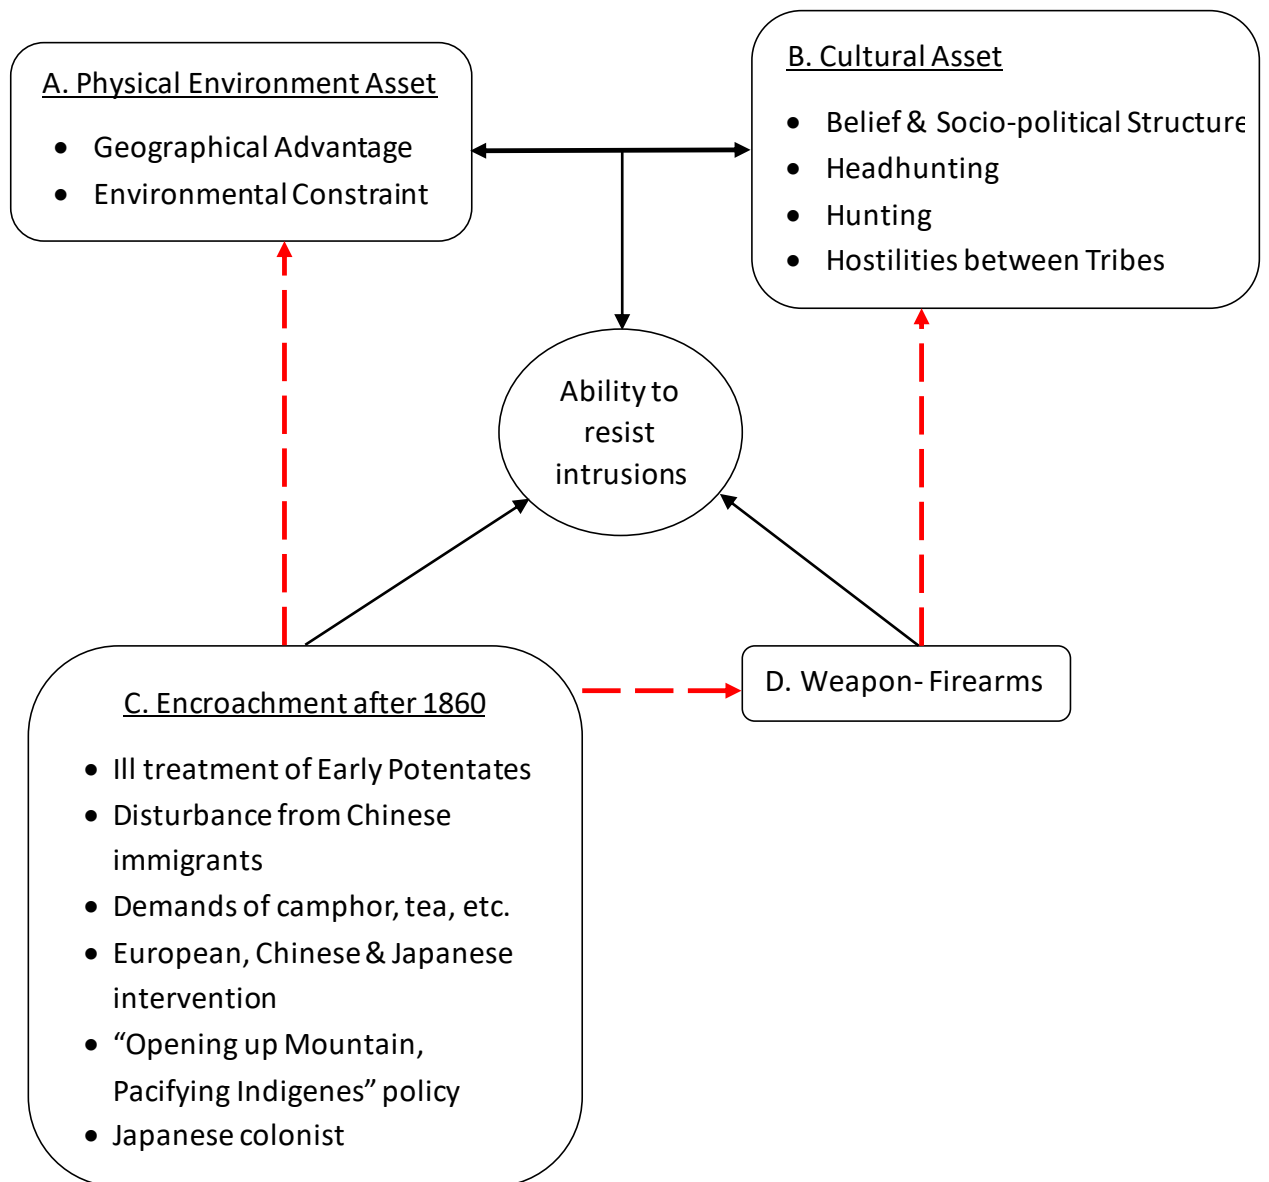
A. Physical Environment Asset

- Geographical Advantage
- Environmental Constraint

B. Cultural Asset

- Belief & Socio-political Structure
- Headhunting
- Hunting
- Hostilities between Tribes

Ability to resist intrusions

C. Encroachment after 1860

- Ill treatment of Early Potentates
- Disturbance from Chinese immigrants
- Demands of camphor, tea, etc.
- European, Chinese & Japanese intervention
- “Opening up Mountain, Pacifying Indigenes” policy
- Japanese colonist

D. Weapon- Firearms